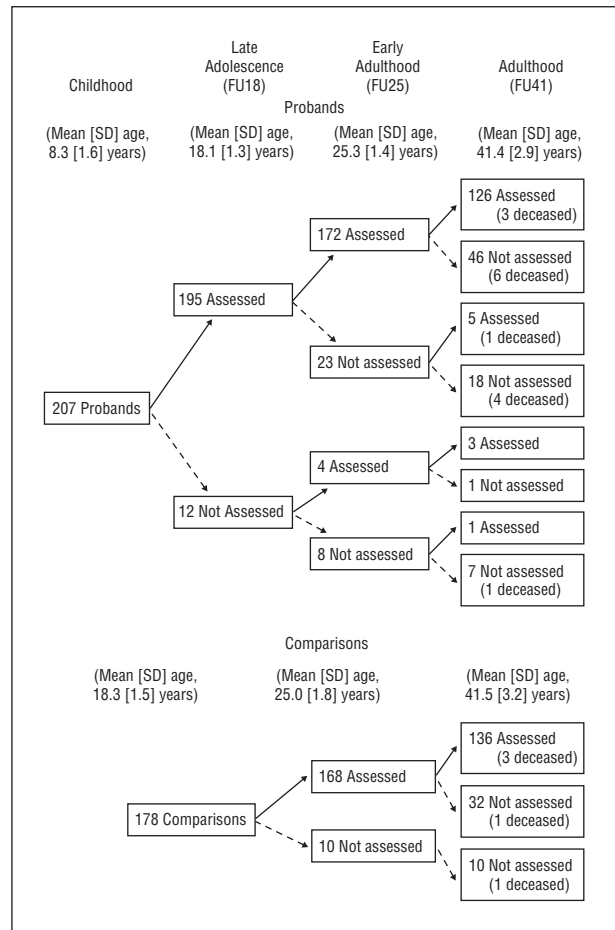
Childhood

Late Adolescence (FU18)

Early Adulthood (FU25)

Adulthood (FU41)

Probands

(Mean [SD] age, 8.3 [1.6] years)

(Mean [SD] age, 18.1 [1.3] years)

(Mean [SD] age, 25.3 [1.4] years)

(Mean [SD] age, 41.4 [2.9] years)

207 Probands

195 Assessed

12 Not Assessed

172 Assessed

23 Not assessed

4 Assessed

8 Not assessed

126 Assessed (3 deceased)

46 Not assessed (6 deceased)

5 Assessed (1 deceased)

18 Not assessed (4 deceased)

3 Assessed

1 Not assessed

1 Assessed

7 Not assessed (1 deceased)

Comparisons

(Mean [SD] age, 18.3 [1.5] years)

(Mean [SD] age, 25.0 [1.8] years)

(Mean [SD] age, 41.5 [3.2] years)

178 Comparisons

168 Assessed

10 Not assessed

136 Assessed (3 deceased)

32 Not assessed (1 deceased)

10 Not assessed (1 deceased)